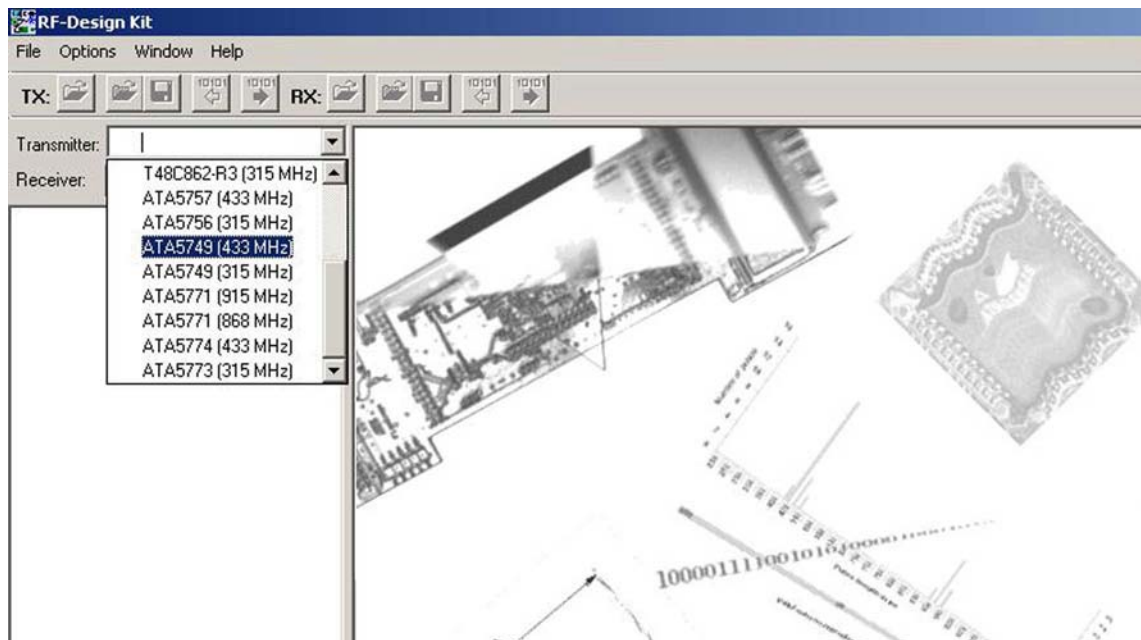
RF-Design Kit

File Options Window Help

TX: 10101 10101 RX: 10101 10101

Transmitter:

Receiver:

T48C862-R3 (315 MHz)
ATA5757 (433 MHz)
ATA5756 (315 MHz)
ATA5749 (433 MHz)
ATA5749 (315 MHz)
ATA5771 (915 MHz)
ATA5771 (868 MHz)
ATA5774 (433 MHz)
ATA5773 (315 MHz)

1000011100101010000